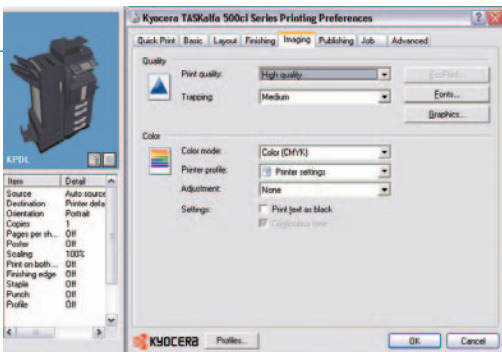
Kyocera TASKalfa 500ci Series Printing Preferences

Quick Print | Basic | Layout | Finishing | Imaging | Publishing | Job | Advanced

Quality

Print quality: High quality

Trapping: Medium

EcoPrint...

Fonts...

Graphics...

Color

Color mode: Color (CMYK)

Printer profile: Printer settings

Adjustment: None

Settings: Print text as black

Continuous tone

KPDL

| Item | Detail |
|---|---|
| Source | Auto source |
| Destination | Printer defa |
| Orientation | Portrait |
| Copies | 1 |
| Pages per sh... | Off |
| Poster | Off |
| Scaling | 100% |
| Print on both ... | Off |
| Finishing edge | Off |
| Staple | Off |
| Punch | Off |
| Profile | Off |

KYOCERA

Profiles...

OK

Cancel